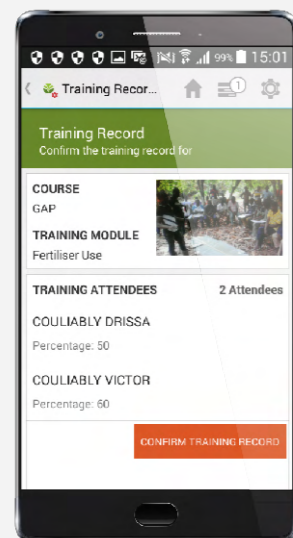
99% 15:01

Training Recor...

1

Training Record
Confirm the training record for

COURSE
GAP

TRAINING MODULE
Fertiliser Use

TRAINING ATTENDEES
2 Attendees

COULIABLY DRISSA
Percentage: 50

COULIABLY VICTOR
Percentage: 60

CONFIRM TRAINING RECORD